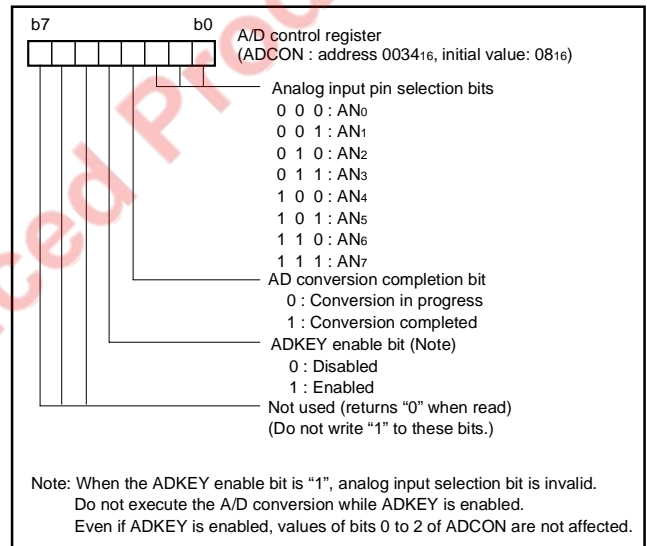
b7 b0

A/D control register
(ADCON : address $0034_{16}$, initial value: $08_{16}$)

Analog input pin selection bits
0 0 0 : $AN_0$
0 0 1 : $AN_1$
0 1 0 : $AN_2$
0 1 1 : $AN_3$
1 0 0 : $AN_4$
1 0 1 : $AN_5$
1 1 0 : $AN_6$
1 1 1 : $AN_7$

AD conversion completion bit
0 : Conversion in progress
1 : Conversion completed

ADKEY enable bit (Note)
0 : Disabled
1 : Enabled

Not used (returns "0" when read)
(Do not write "1" to these bits.)

Note: When the ADKEY enable bit is "1", analog input selection bit is invalid.
Do not execute the A/D conversion while ADKEY is enabled.
Even if ADKEY is enabled, values of bits 0 to 2 of ADCON are not affected.